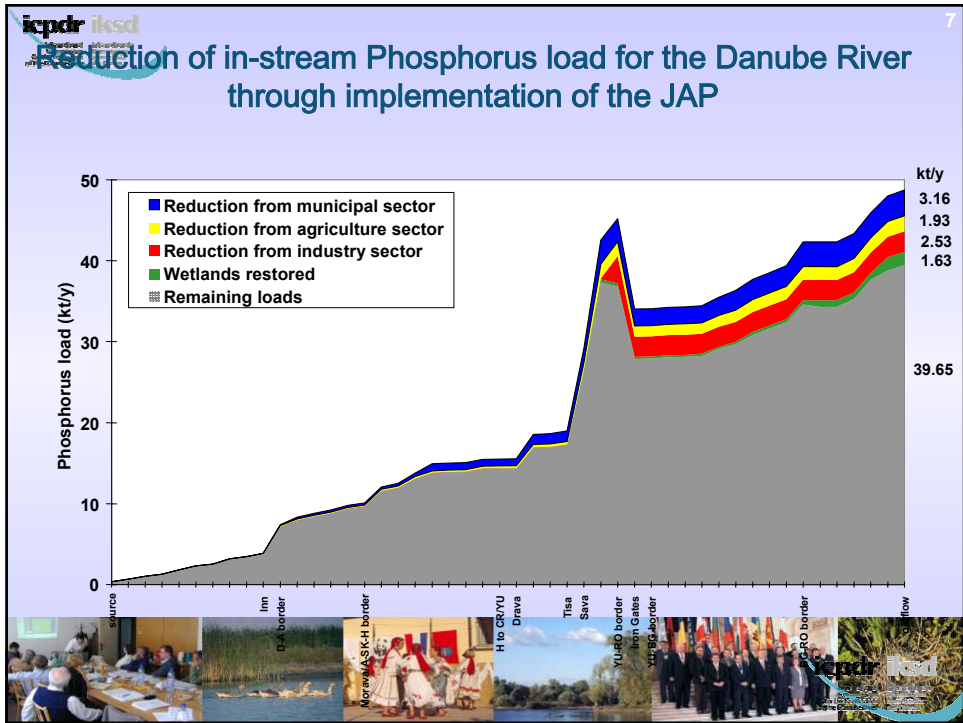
icpdr iksd

7

Reduction of in-stream Phosphorus load for the Danube River through implementation of the JAP

Reduction from municipal sector
Reduction from agriculture sector
Reduction from industry sector
Wetlands restored
Remaining loads

kt/y
3.16
1.93
2.53
1.63
39.65

Phosphorus load (kt/y)

50
40
30
20
10
0

source
Inn
D-A border
Morava/A-SK-H border
H to CR/YU
Drava
Tisa
Sava
YU-RO border
Iron Gates
YU-BG border
BG-RO border
outflow

icpdr iksd